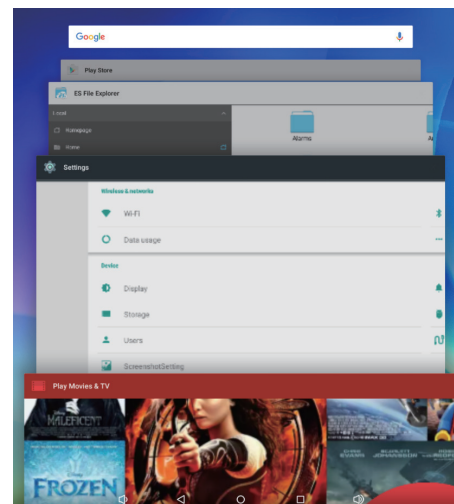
Google

Play Store

ES File Explorer

/ root

Homepage

Home

Alarms

Settings

Wireless & networks

Wi-Fi

Data usage

Device

Display

Storage

Users

ScreenshotSetting

Play Movies & TV

MALEFICENT

FROZEN

JOHANSSON